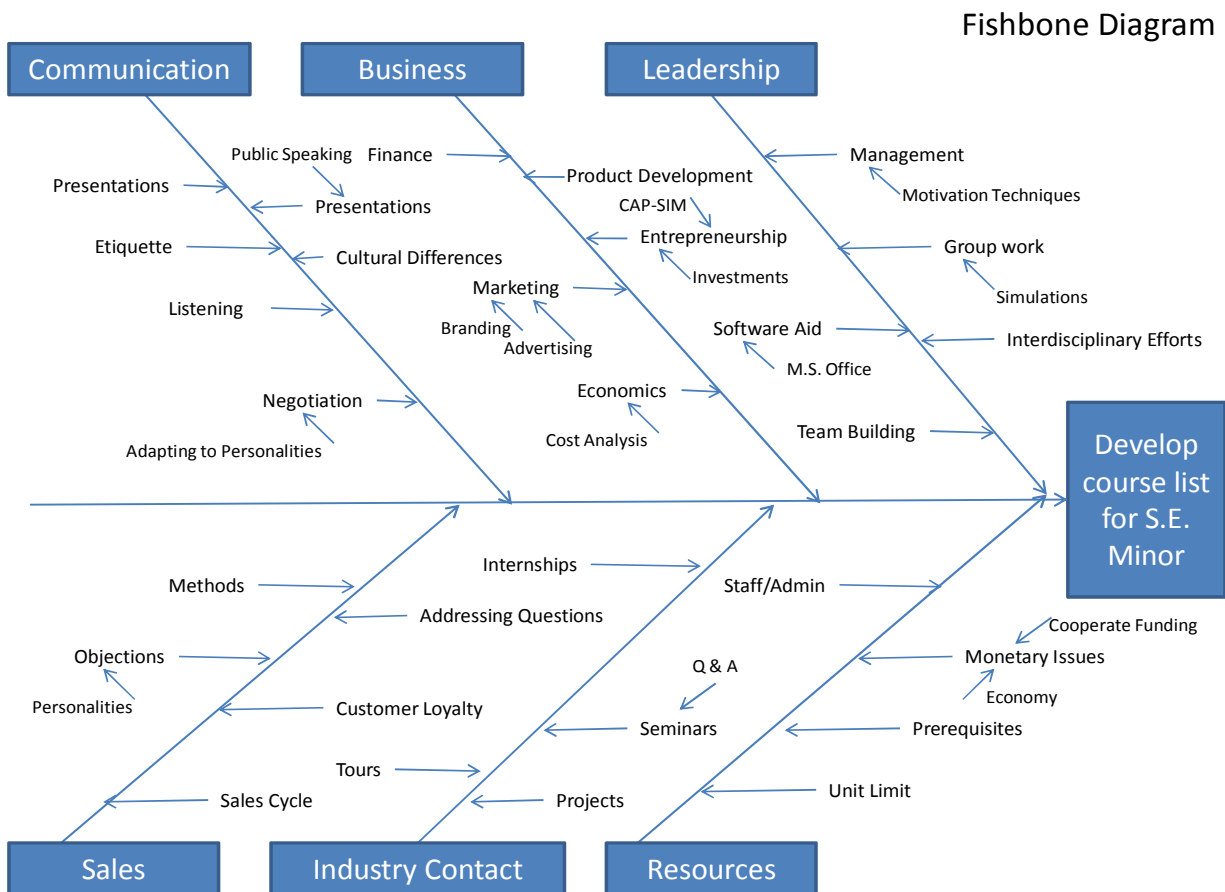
Fishbone Diagram

Communication

Business

Leadership

Public Speaking

Finance

Presentations

Presentations

Etiquette

Cultural Differences

Listening

Negotiation

Adapting to Personalities

Product Development

CAP-SIM

Entrepreneurship

Investments

Marketing

Branding

Advertising

Software Aid

M.S. Office

Economics

Cost Analysis

Management

Motivation Techniques

Group work

Simulations

Interdisciplinary Efforts

Team Building

Develop course list for S.E. Minor

Methods

Addressing Questions

Objections

Personalities

Customer Loyalty

Sales Cycle

Internships

Q & A

Seminars

Tours

Projects

Staff/Admin

Cooperate Funding

Monetary Issues

Economy

Prerequisites

Unit Limit

Sales

Industry Contact

Resources